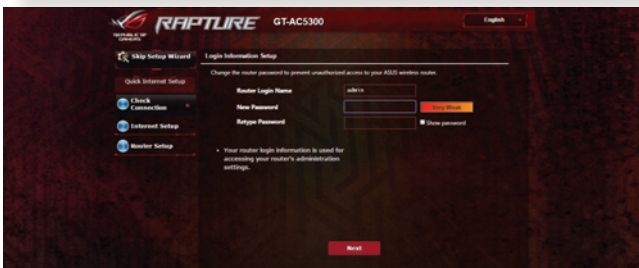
REPUBLIC OF GAMERS RAPTURE GT-AC5300

English

Skip Setup Wizard

Quick Internet Setup

Check Connection

Internet Setup

Router Setup

Login Information Setup

Change the router password to prevent unauthorized access to your ASUS wireless router.

Router Login Name admin

New Password Very Weak

Retype Password Show password

• Your router login information is used for accessing your router's administration settings.

Next